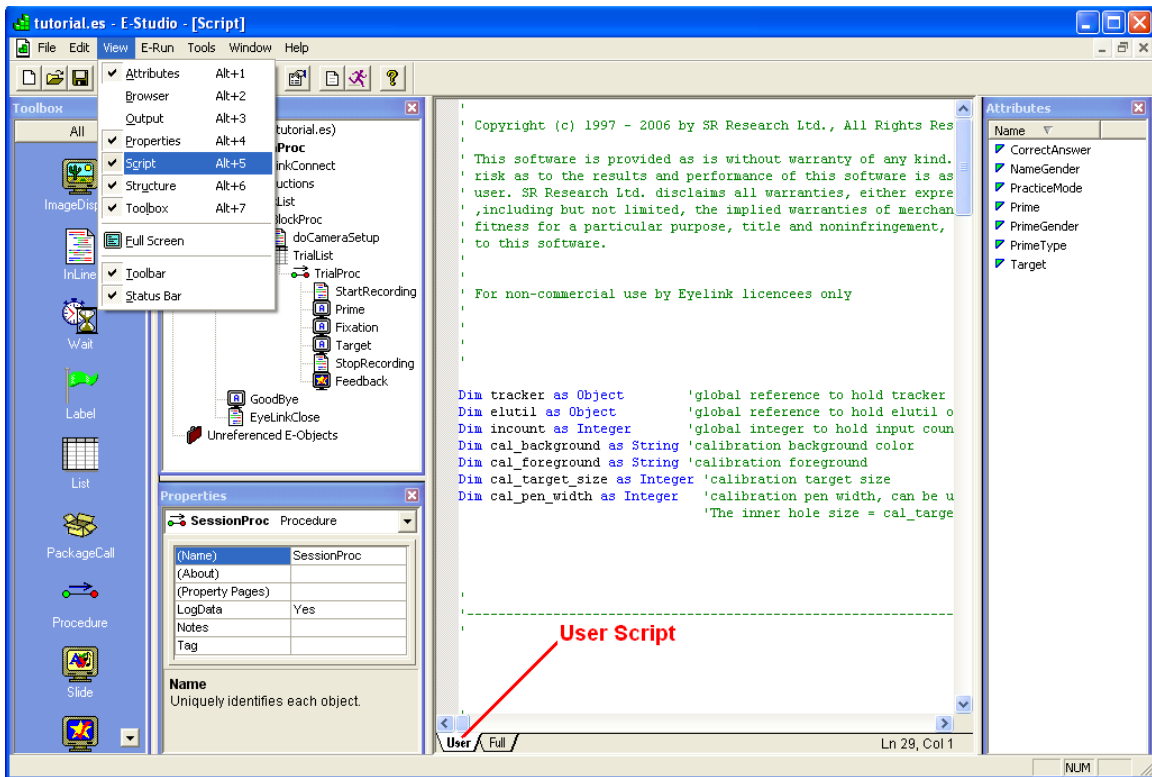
tutorial.es - E-Studio - [Script]

File Edit View E-Run Tools Window Help

Toolbox

All

ImageDisp

InLine

Wait

Label

List

PackageCall

Procedure

Slide

Attributes Alt+1
Browser Alt+2
Output Alt+3
Properties Alt+4
Script Alt+5
Structure Alt+6
Toolbox Alt+7
Full Screen
Toolbar
Status Bar

tutorial.es)
Proc
inkConnect
uctions
List
BlockProc
doCameraSetup
TrialList
TrialProc
StartRecording
Prime
Fixation
Target
StopRecording
Feedback
GoodBye
EyeLinkClose
Unreferenced E-Objects

Properties

SessionProc Procedure

| (Name) | SessionProc |
|---|---|
| (About) | |
| (Property Pages) | |
| LogData | Yes |
| Notes | |
| Tag | |

Name
Uniquely identifies each object.

'
' Copyright (c) 1997 - 2006 by SR Research Ltd., All Rights Res
'
' This software is provided as is without warranty of any kind.
' risk as to the results and performance of this software is as
' user. SR Research Ltd. disclaims all warranties, either expre
' ,including but not limited, the implied warranties of merchan
' fitness for a particular purpose, title and noninfringement,
' to this software.
'
'
' For non-commercial use by Eyelink licencees only
'
'
'
'

Dim tracker as Object 'global reference to hold tracker
Dim elutil as Object 'global reference to hold elutil o
Dim incount as Integer 'global integer to hold input coun
Dim cal_background as String 'calibration background color
Dim cal_foreground as String 'calibration foreground
Dim cal_target_size as Integer 'calibration target size
Dim cal_pen_width as Integer 'calibration pen width, can be u
'The inner hole size = cal_targe

'
'-----------------------------------------------------------
'

User Script

User Full

Ln 29, Col 1

Attributes

Name

CorrectAnswer
NameGender
PracticeMode
Prime
PrimeGender
PrimeType
Target

NUM